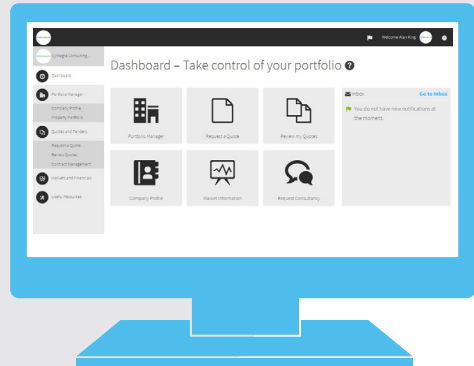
Welcome Alan King

Lu Insights Consulting

Dashboard

Portfolio Manager

Company Profile

Property Portfolio

Quotes and Tenders

Request a Quote

Review Quotes

Contract Management

Markets and Financials

Useful Resources

Dashboard – Take control of your portfolio

Portfolio Manager

Request a Quote

Review my Quotes

Company Profile

Market Information

Request Consultancy

Inbox

Go to Inbox

You do not have new notifications at the moment.